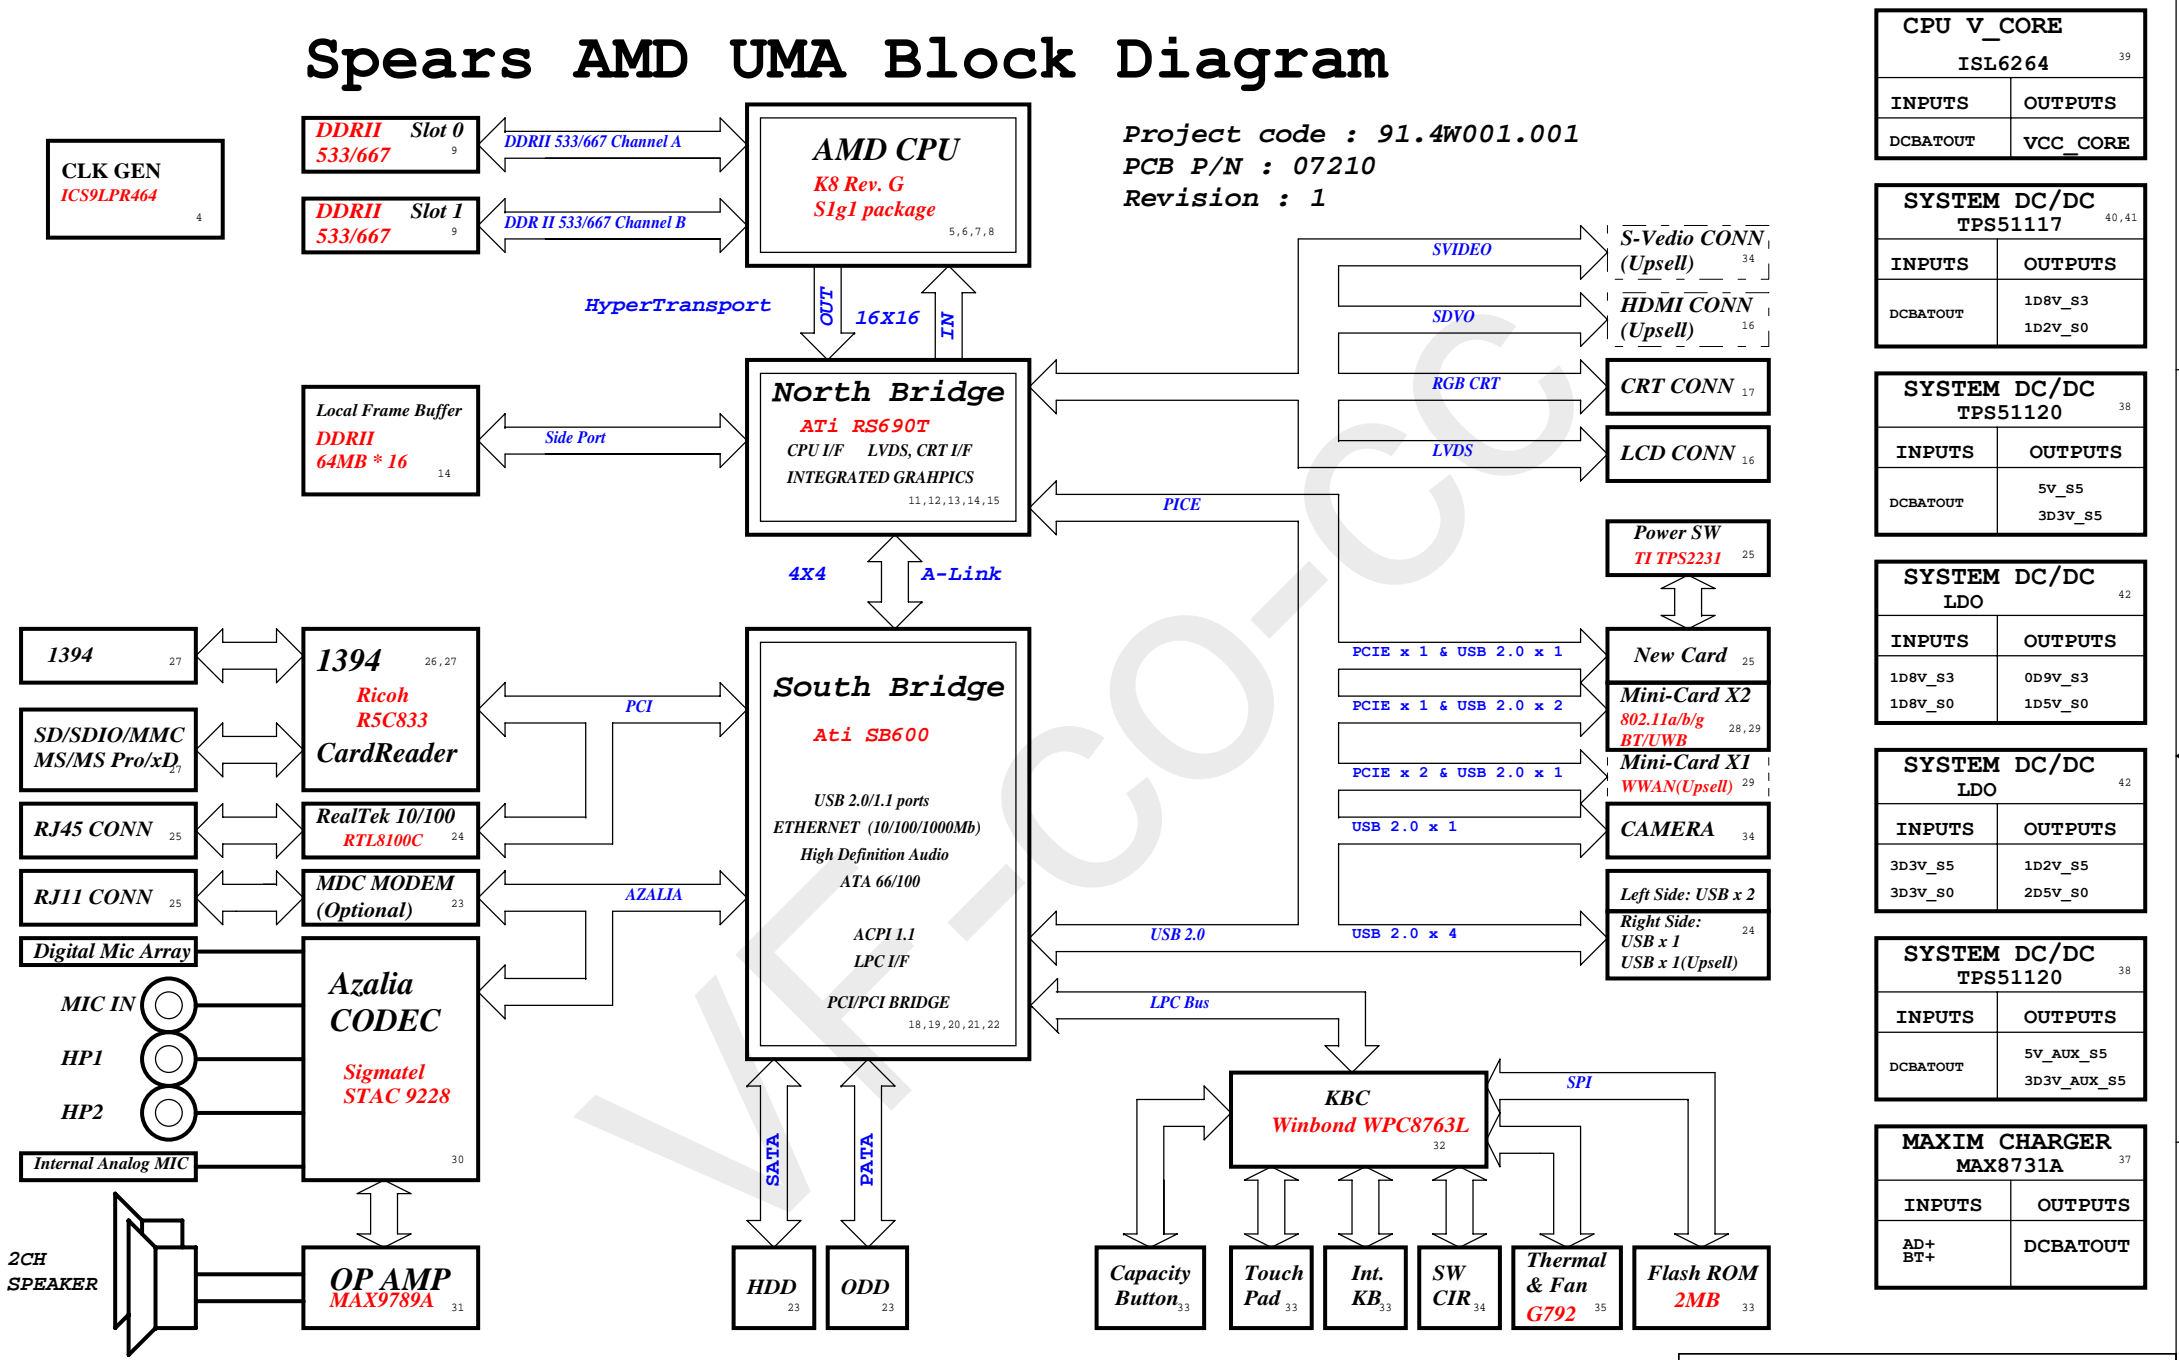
Spears AMD UMA Block Diagram

CLK GEN
ICS9LPR464 4

DDRII Slot 0
533/667 9

DDRII Slot 1
533/667 9

DDRII 533/667 Channel A
DDR II 533/667 Channel B

AMD CPU
K8 Rev. G
S1g1 package
5,6,7,8

Project code : 91.4W001.001
PCB P/N : 07210
Revision : 1

HyperTransport
OUT
16X16
IN

Local Frame Buffer
DDRII
64MB * 16 14

Side Port

North Bridge
ATi RS690T
CPU I/F LVDS, CRT I/F
INTEGRATED GRAHPICS
11,12,13,14,15

SVIDEO
S-Vedio CONN
(Upsell) 34
SDVO
HDMI CONN
(Upsell) 16
RGB CRT
CRT CONN 17
LVDS
LCD CONN 16
PICE

Power SW
TI TPS2231 25

4X4
A-Link

1394 27
1394 26,27
Ricoh
R5C833
CardReader
SD/SDIO/MMC
MS/MS Pro/xD 27
RJ45 CONN 25
RealTek 10/100
RTL8100C 24
RJ11 CONN 25
MDC MODEM
(Optional) 23
Digital Mic Array
MIC IN
HP1
HP2
Internal Analog MIC
Azalia
CODEC
Sigmatel
STAC 9228
30

PCI
AZALIA

South Bridge
Ati SB600
USB 2.0/1.1 ports
ETHERNET (10/100/1000Mb)
High Definition Audio
ATA 66/100
ACPI 1.1
LPC I/F
PCI/PCI BRIDGE
18,19,20,21,22

PCIE x 1 & USB 2.0 x 1
New Card 25
PCIE x 1 & USB 2.0 x 2
Mini-Card X2
802.11a/b/g
BT/UWB 28,29
PCIE x 2 & USB 2.0 x 1
Mini-Card X1
WWAN(Upsell) 29
USB 2.0 x 1
CAMERA 34
Left Side: USB x 2
Right Side:
USB x 1
USB x 1(Upsell) 24
USB 2.0
USB 2.0 x 4
LPC Bus
SPI

KBC
Winbond WPC8763L
32

2CH
SPEAKER
OP AMP
MAX9789A 31

SATA
PATA
HDD 23
ODD 23

Capacity
Button 33
Touch
Pad 33
Int.
KB 33
SW
CIR 34
Thermal
& Fan
G792 35
Flash ROM
2MB 33

CPU V_CORE
ISL6264 39
| INPUTS | OUTPUTS |
|---|---|
| DCBATOUT | VCC_CORE |

SYSTEM DC/DC
TPS51117 40,41
| INPUTS | OUTPUTS |
|---|---|
| DCBATOUT | 1D8V_S3 1D2V_S0 |

SYSTEM DC/DC
TPS51120 38
| INPUTS | OUTPUTS |
|---|---|
| DCBATOUT | 5V_S5 3D3V_S5 |

SYSTEM DC/DC
LDO 42
| INPUTS | OUTPUTS |
|---|---|
| 1D8V_S3 1D8V_S0 | 0D9V_S3 1D5V_S0 |

SYSTEM DC/DC
LDO 42
| INPUTS | OUTPUTS |
|---|---|
| 3D3V_S5 3D3V_S0 | 1D2V_S5 2D5V_S0 |

SYSTEM DC/DC
TPS51120 38
| INPUTS | OUTPUTS |
|---|---|
| DCBATOUT | 5V_AUX_S5 3D3V_AUX_S5 |

MAXIM CHARGER
MAX8731A 37
| INPUTS | OUTPUTS |
|---|---|
| AD+ BT+ | DCBATOUT |